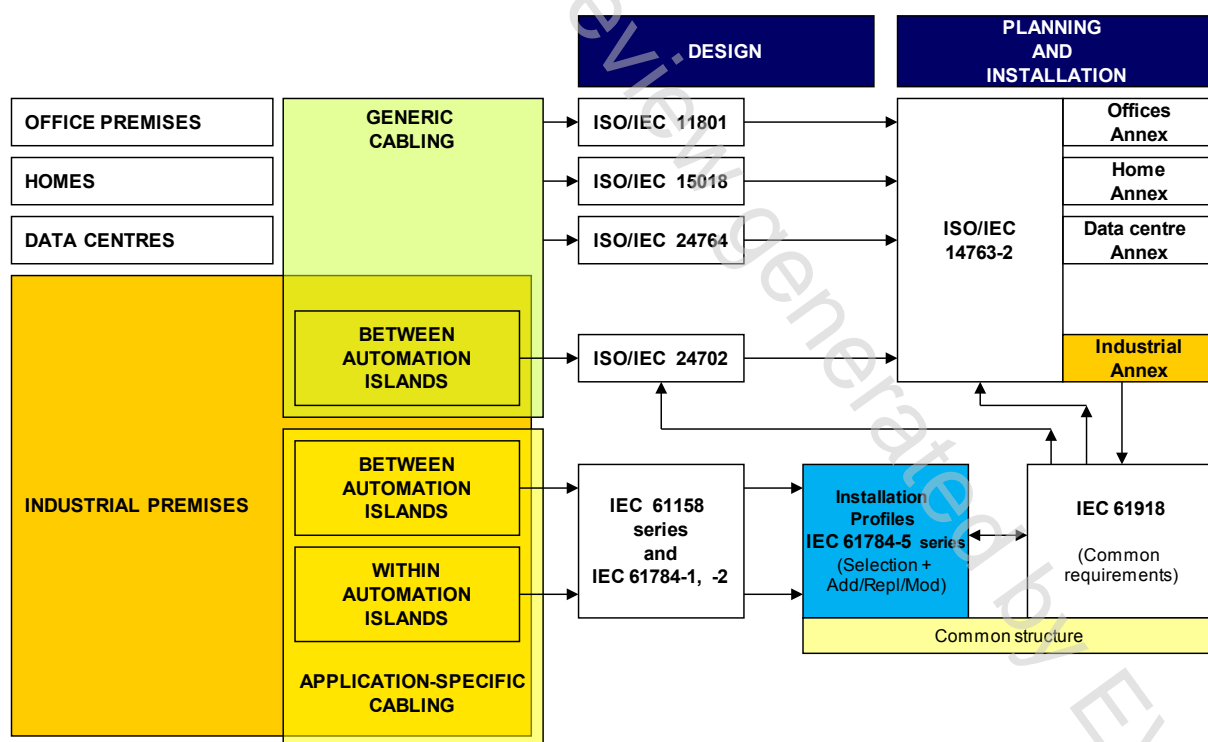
DESIGN

PLANNING AND INSTALLATION

OFFICE PREMISES

HOMES

DATA CENTRES

GENERIC CABLING

ISO/IEC 11801

ISO/IEC 15018

ISO/IEC 24764

ISO/IEC 14763-2

Offices Annex

Home Annex

Data centre Annex

INDUSTRIAL PREMISES

BETWEEN AUTOMATION ISLANDS

ISO/IEC 24702

Industrial Annex

BETWEEN AUTOMATION ISLANDS

WITHIN AUTOMATION ISLANDS

APPLICATION-SPECIFIC CABLING

IEC 61158 series and IEC 61784-1, -2

Installation Profiles IEC 61784-5 series (Selection + Add/Repl/Mod)

IEC 61918 (Common requirements)

Common structure

Preview generated by EVS